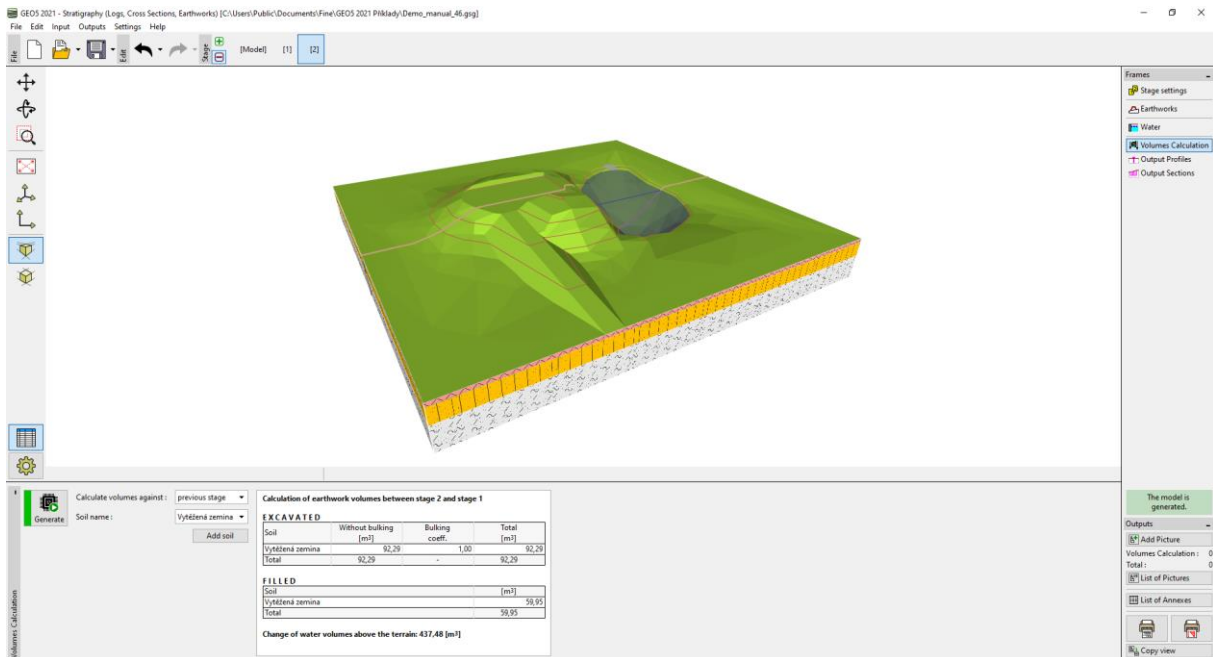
GEO5 2021 - Stratigraphy (Logs, Cross Sections, Earthworks) [C:\Users\Public\Documents\Fine\GEO5 2021 Příklady\Demo_manual_46.gsg]

File Edit Input Outputs Settings Help

File Edit Stage [Model] [1] [2]

Frames
Stage settings
Earthworks
Water
Volumes Calculation
Output Profiles
Output Sections

Volumes Calculation

Generate

Calculate volumes against : previous stage
Soil name : Vytěžená zemina
Add soil

Calculation of earthwork volumes between stage 2 and stage 1

EXCAVATED

| Soil | Without bulking [m³] | Bulking coeff. | Total [m³] |
|---|---|---|---|
| Vytěžená zemina | 92,29 | 1,00 | 92,29 |
| Total | 92,29 | - | 92,29 |

FILLED

| Soil | [m³] |
|---|---|
| Vytěžená zemina | 59,95 |
| Total | 59,95 |

Change of water volumes above the terrain: 437,48 [m³]

The model is generated.

Outputs
Add Picture
Volumes Calculation : 0
Total : 0
List of Pictures
List of Annexes
Copy view